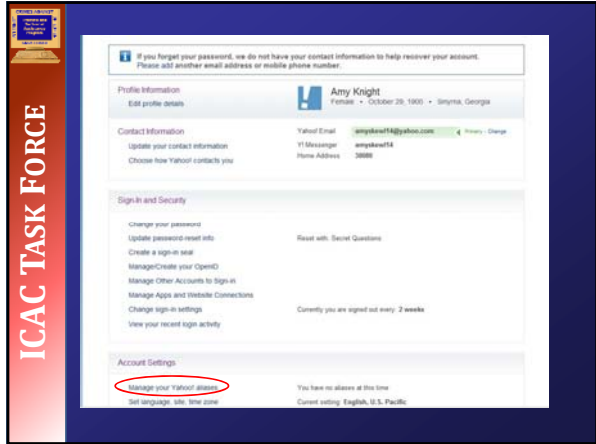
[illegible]

ICAC TASK FORCE

If you forget your password, we do not have your contact information to help recover your account. Please add another email address or mobile phone number.

Profile Information
Edit profile details

Amy Knight
Female • October 29, 1905 • Smyrna, Georgia

Contact Information
Update your contact information
Choose how Yahoo! contacts you

Yahoo! Email amyskewl14@yahoo.com Privacy · Change
Y! Messenger amyskewl14
Home Address 30080

Sign-In and Security
Change your password
Update password-reset info
Create a sign-in seal
Manage/Create your OpenID
Manage Other Accounts to Sign-in
Manage Apps and Website Connections
Change sign-in settings
View your recent login activity

Reset with: Secret Questions

Currently you are signed out every: 2 weeks

Account Settings
Manage your Yahoo! aliases
Set language, site, time zone

You have no aliases at this time
Current setting: English, U.S. Pacific